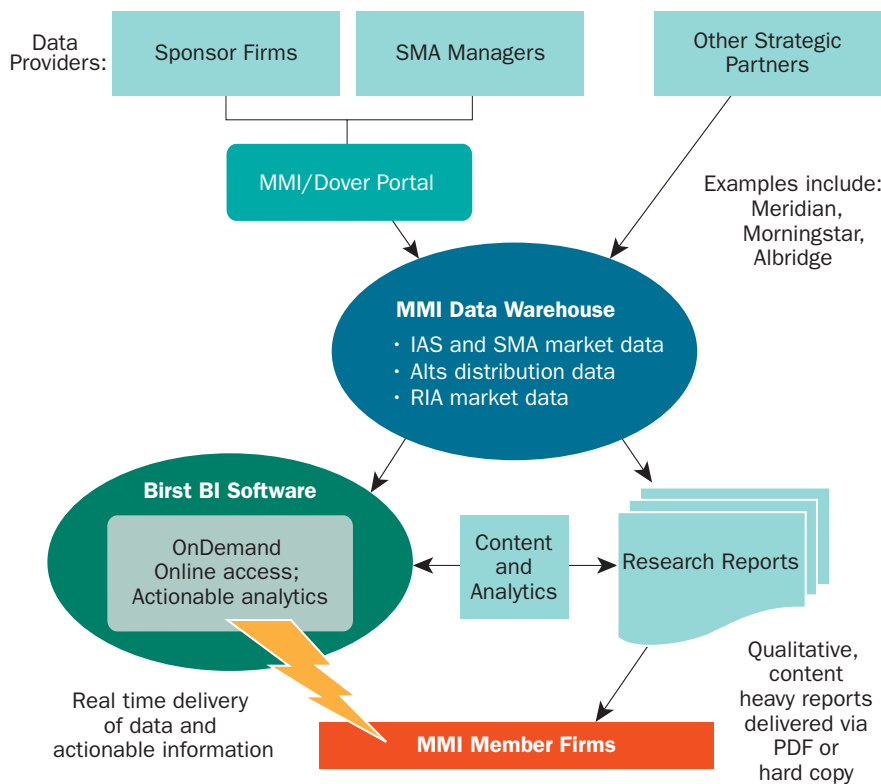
Data Providers:

Sponsor Firms

SMA Managers

Other Strategic Partners

MMI/Dover Portal

Examples include: Meridian, Morningstar, Albridge

MMI Data Warehouse

· IAS and SMA market data
· Alts distribution data
· RIA market data

Birst BI Software

OnDemand Online access; Actionable analytics

Content and Analytics

Research Reports

Qualitative, content heavy reports delivered via PDF or hard copy

Real time delivery of data and actionable information

MMI Member Firms